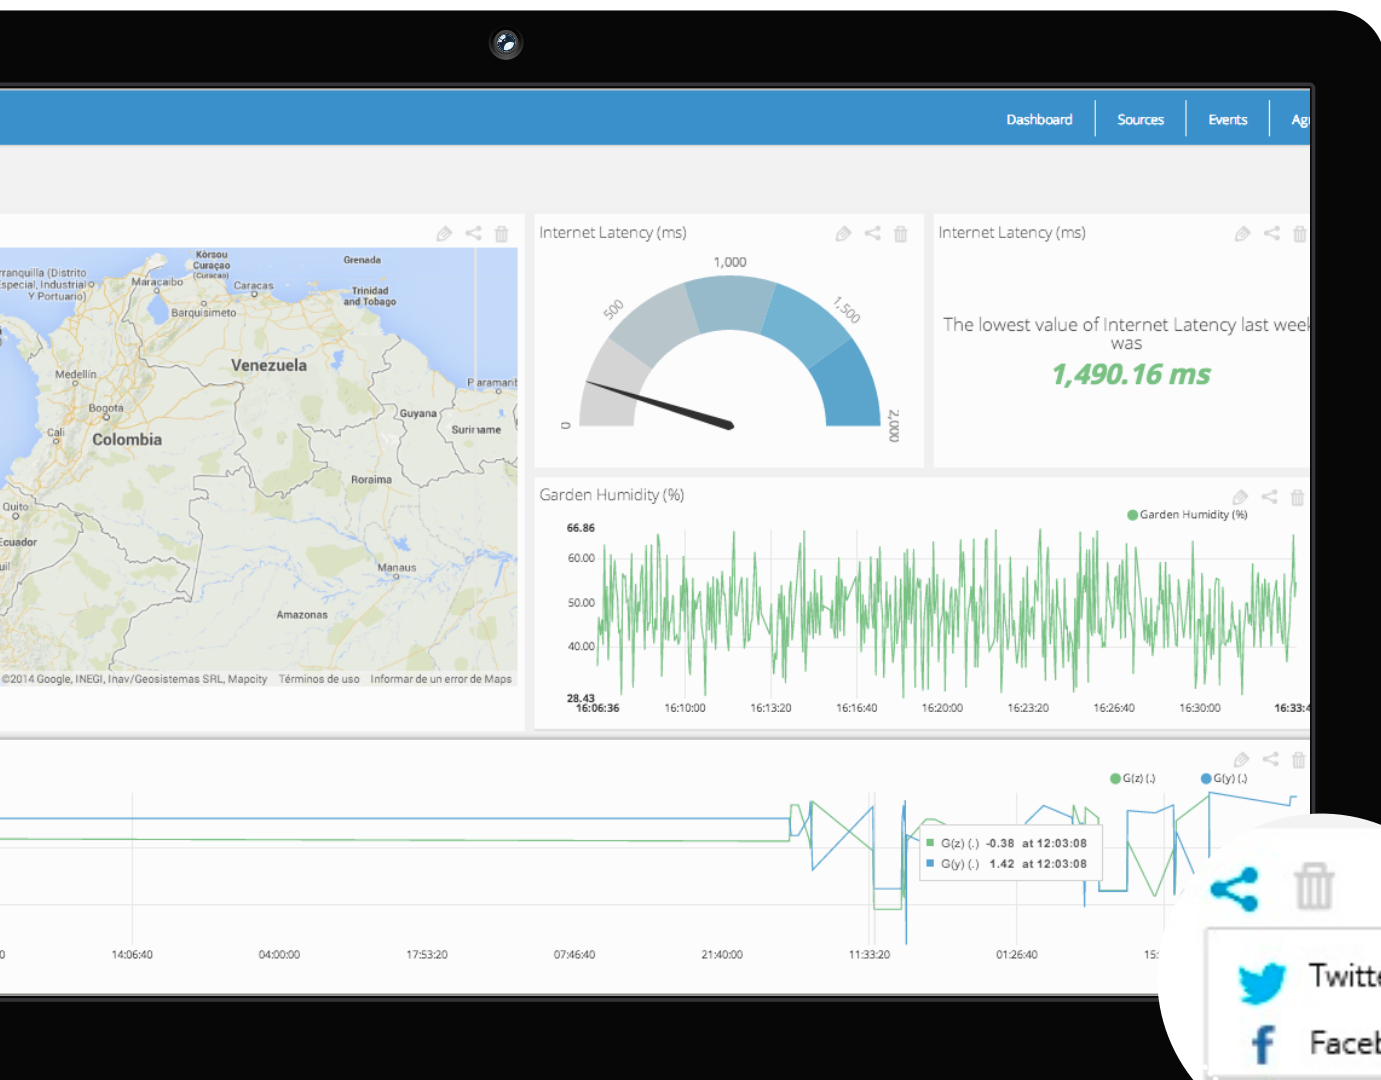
Dashboard | Sources | Events | Ag

Kòrsou Curaçao (Curacao)
Grenada
rranquilla (Distrito especial, Industrial o Y Portuario)
Maracaibo
Caracas
Trinidad and Tobago
Barquisimeto
Venezuela
Medellín
Paramarib
Bogota
Guyana
Cali
Colombia
Suriname
Quito
Roraima
Ecuador
Manaus
Amazonas
©2014 Google, INEGI, Inav/Geosistemas SRL, Mapcity Términos de uso Informar de un error de Maps

Internet Latency (ms)
1,000
500
1,500
0
2,000

Internet Latency (ms)
The lowest value of Internet Latency last week was
1,490.16 ms

Garden Humidity (%)
Garden Humidity (%)
66.86
60.00
50.00
40.00
28.43
16:06:36 16:10:00 16:13:20 16:16:40 16:20:00 16:23:20 16:26:40 16:30:00 16:33:4

G(z) (.) G(y) (.)
G(z) (.) -0.38 at 12:03:08
G(y) (.) 1.42 at 12:03:08
0 14:06:40 04:00:00 17:53:20 07:46:40 21:40:00 11:33:20 01:26:40 15:

Twitte
Faceb